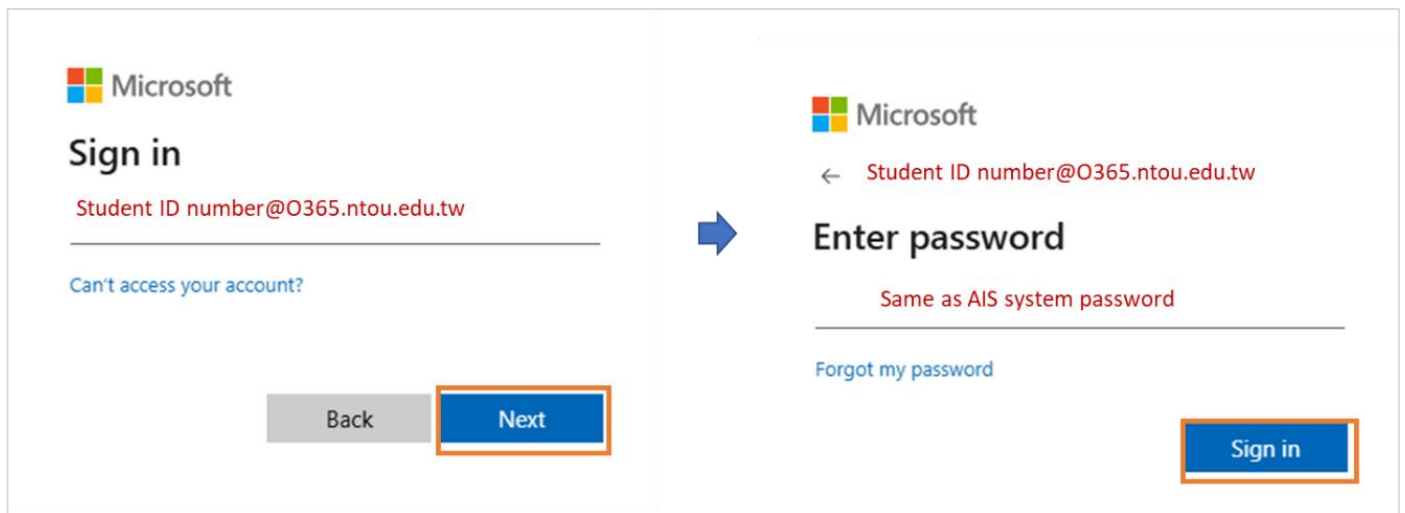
Microsoft

Sign in

Student ID number@O365.ntou.edu.tw

Can't access your account?

Back

Next

Microsoft

← Student ID number@O365.ntou.edu.tw

Enter password

Same as AIS system password

Forgot my password

Sign in